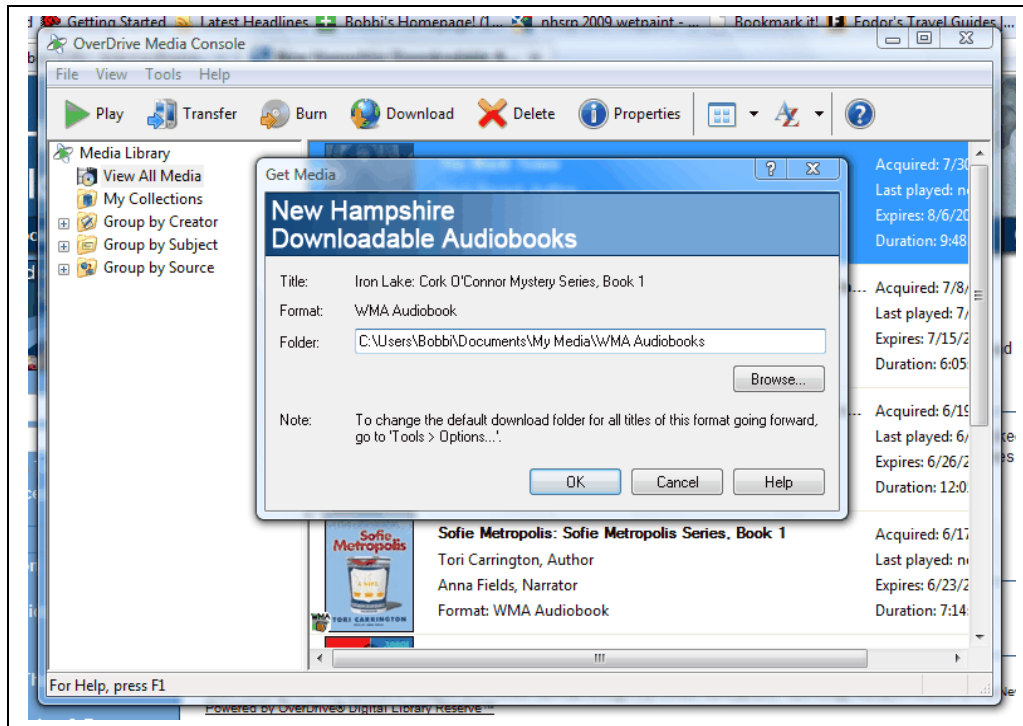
Getting Started   Latest Headlines   Bobbi's Homepage! (1...   nhsrp 2009 wetpaint -...   Bookmark it!   Fodor's Travel Guides |...

OverDrive Media Console

File   View   Tools   Help

Play   Transfer   Burn   Download   Delete   Properties

Media Library
View All Media
My Collections
Group by Creator
Group by Subject
Group by Source

Acquired: 7/30
Last played: n
Expires: 8/6/20
Duration: 9:48

Acquired: 7/8/
Last played: 7/
Expires: 7/15/2
Duration: 6:05

Acquired: 6/19
Last played: 6/
Expires: 6/26/2
Duration: 12:0

Get Media

New Hampshire
Downloadable Audiobooks

Title: Iron Lake: Cork O'Connor Mystery Series, Book 1
Format: WMA Audiobook
Folder: C:\Users\Bobbi\Documents\My Media\WMA Audiobooks

Browse...

Note: To change the default download folder for all titles of this format going forward, go to 'Tools > Options...'.

OK   Cancel   Help

Sofie Metropolis

TORI CARRINGTON

Sofie Metropolis: Sofie Metropolis Series, Book 1
Tori Carrington, Author
Anna Fields, Narrator
Format: WMA Audiobook

Acquired: 6/17
Last played: n
Expires: 6/23/2
Duration: 7:14

For Help, press F1

Powered by OverDrive® Digital Library Reserve™